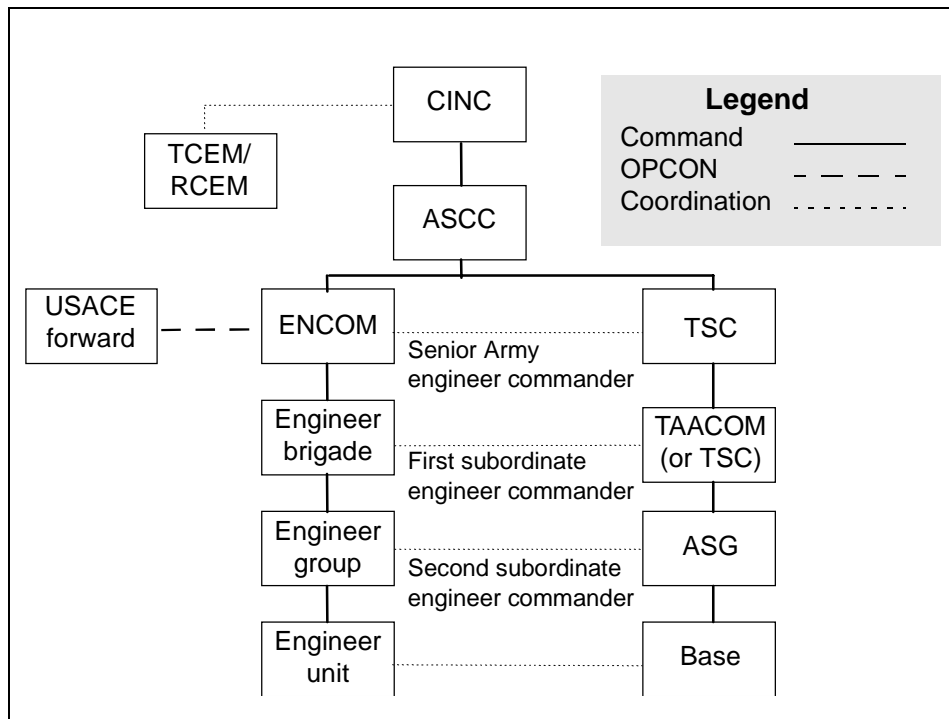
CINC

Legend
Command
OPCON
Coordination

TCEM/
RCEM

ASCC

USACE forward

ENCOM

TSC

Senior Army engineer commander

Engineer brigade

TAACOM (or TSC)

First subordinate engineer commander

Engineer group

ASG

Second subordinate engineer commander

Engineer unit

Base